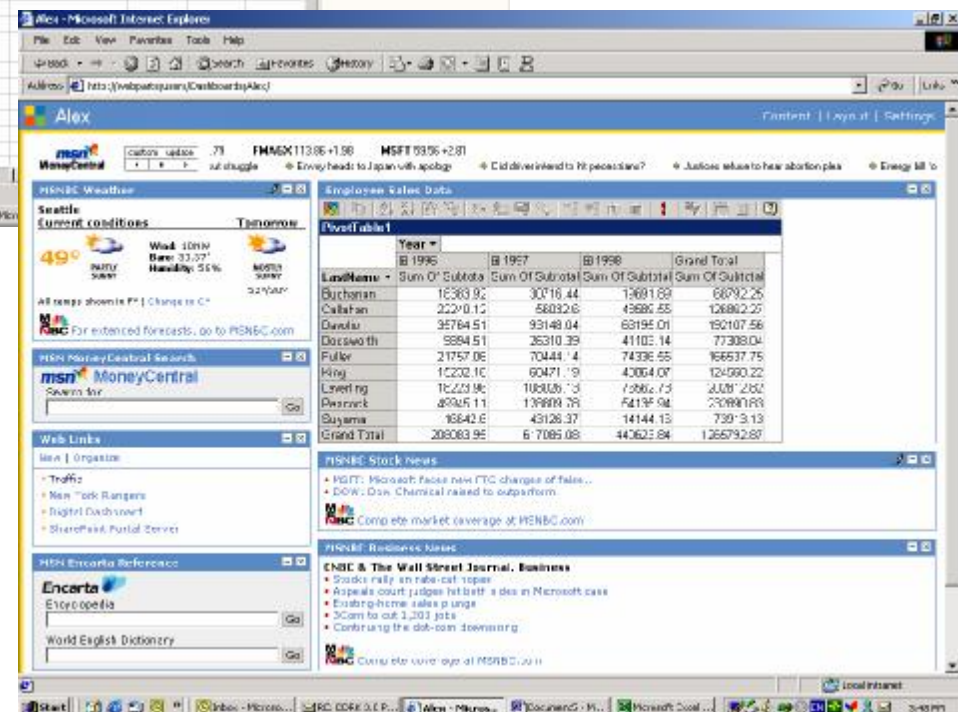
Alex - Microsoft Internet Explorer

File Edit View Favorites Tools Help

Back Search Favorites History

Address http://webpartsquare/Dashboards/Alex/

Go Links

Alex

Content | Layout | Settings

msn MoneyCentral

custom update

.73 FMAGX 113.86 +1.98 MSFT 59.56 +2.81

ut struggle • Envoy heads to Japan with apology • Did driver intend to hit pedestrians? • Justices refuse to hear abortion plea • Energy bill 'o

MSNBC Weather

Seattle

Current conditions

Tomorrow

49°

PARTLY SUNNY

Wind: 10mph
Baro: 33.37"
Humidity: 55%

MOSTLY SUNNY

52°/40°

All temps shown in F° | Change to C°

For extended forecasts, go to MSNBC.com

MSN MoneyCentral Search

msn MoneyCentral

Search for

Go

Web Links

New | Organize

• Traffic
• New York Rangers
• Digital Dashboard
• SharePoint Portal Server

MSN Encarta Reference

Encarta

Encyclopedia

Go

World English Dictionary

Go

Employee Sales Data

PivotTable1

| | Year ▾ | | | |
|---|---|---|---|---|
| | ⊞ 1996 | ⊞ 1997 | ⊞ 1998 | Grand Total |
| LastName ▾ | Sum Of Subtotal | Sum Of Subtotal | Sum Of Subtotal | Sum Of Subtotal |
| Buchanan | 16383.92 | 30716.44 | 19691.89 | 68792.25 |
| Callahan | 22270.12 | 56032.6 | 43686.55 | 126882.27 |
| Davolio | 35764.51 | 93148.04 | 63195.01 | 192107.56 |
| Dodsworth | 9894.51 | 26310.39 | 41103.14 | 77308.04 |
| Fuller | 21757.06 | 70444.14 | 74336.55 | 166537.75 |
| King | 16232.16 | 60471.19 | 43064.07 | 124568.22 |
| Leverling | 18223.96 | 108026.13 | 75662.73 | 202812.82 |
| Peacock | 49945.11 | 128809.78 | 54135.94 | 232890.83 |
| Suyama | 16642.6 | 43126.37 | 14144.13 | 73913.13 |
| Grand Total | 208083.95 | 617085.08 | 440623.84 | 1265792.87 |

MSNBC Stock News

• MSFT: Microsoft faces new FTC charges of false...
• DOW: Dow Chemical raised to outperform

Complete market coverage at MSNBC.com

MSNBC Business News

CNBC & The Wall Street Journal. Business

• Stocks rally on rate-cut hopes
• Appeals court judges hit both sides in Microsoft case
• Existing-home sales plunge
• 3Com to cut 1,200 jobs
• Continuing the dot-com downsizing

Complete coverage at MSNBC.com

Local intranet

Start | Inbox - Microso... | RE: CORK 0.5 P... | Alex - Micros... | Document5 - M... | Microsoft Excel ... | 3:48 PM